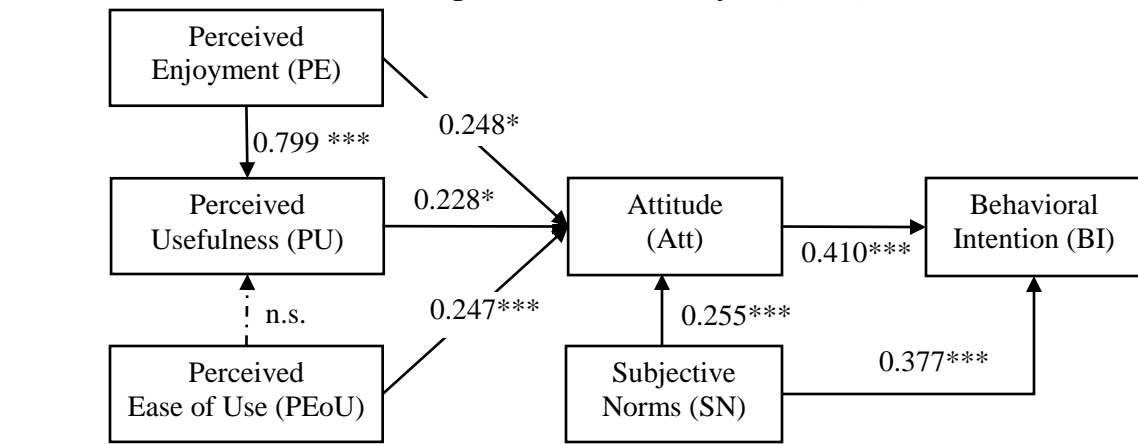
Perceived Enjoyment (PE)

0.799 ***

0.248*

Perceived Usefulness (PU)

0.228*

Attitude (Att)

Behavioral Intention (BI)

0.410***

n.s.

0.247***

0.255***

Perceived Ease of Use (PEoU)

Subjective Norms (SN)

0.377***